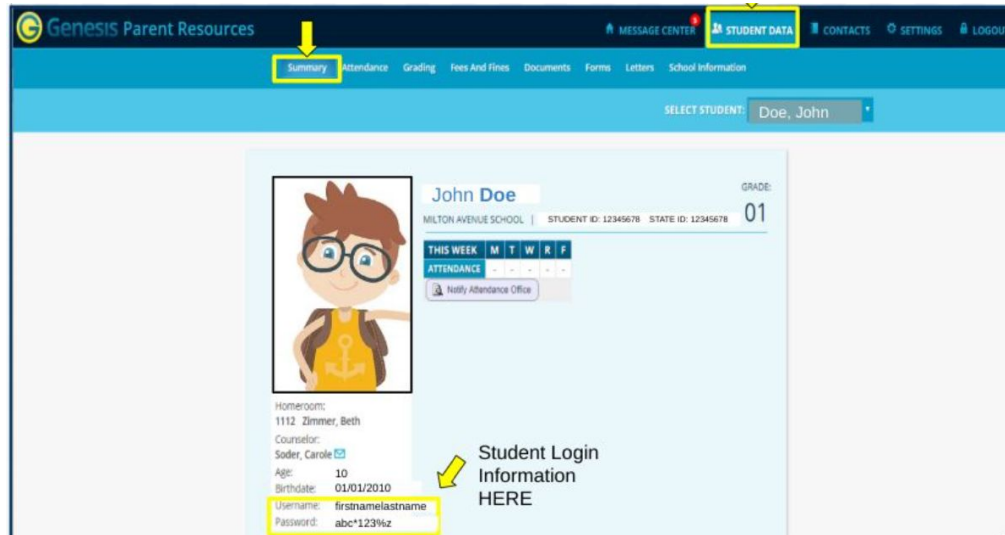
Genesis Parent Resources

MESSAGE CENTER 3 STUDENT DATA CONTACTS SETTINGS LOGOU

Summary Attendance Grading Fees And Fines Documents Forms Letters School Information

SELECT STUDENT: Doe, John

John Doe

GRADE: 01

MILTON AVENUE SCHOOL | STUDENT ID: 12345678 STATE ID: 12345678

| THIS WEEK | M | T | W | R | F |
|---|---|---|---|---|---|
| ATTENDANCE | - | - | - | - | - |

Notify Attendance Office

Homeroom:
1112 Zimmer, Beth
Counselor:
Soder, Carole
Age: 10
Birthdate: 01/01/2010
Username: firstnamelastname
Password: abc*123%z

Student Login Information HERE